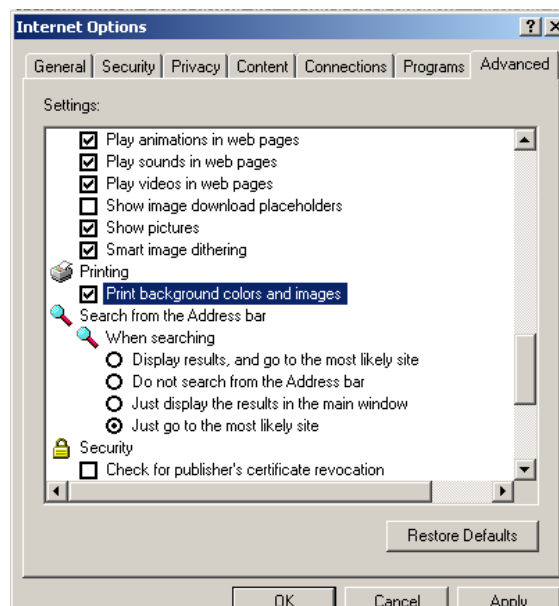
Internet Options

?

General | Security | Privacy | Content | Connections | Programs | Advanced

Settings:

Play animations in web pages
Play sounds in web pages
Play videos in web pages
Show image download placeholders
Show pictures
Smart image dithering
Printing
Print background colors and images
Search from the Address bar
When searching
Display results, and go to the most likely site
Do not search from the Address bar
Just display the results in the main window
Just go to the most likely site
Security
Check for publisher's certificate revocation

Restore Defaults

OK | Cancel | Apply